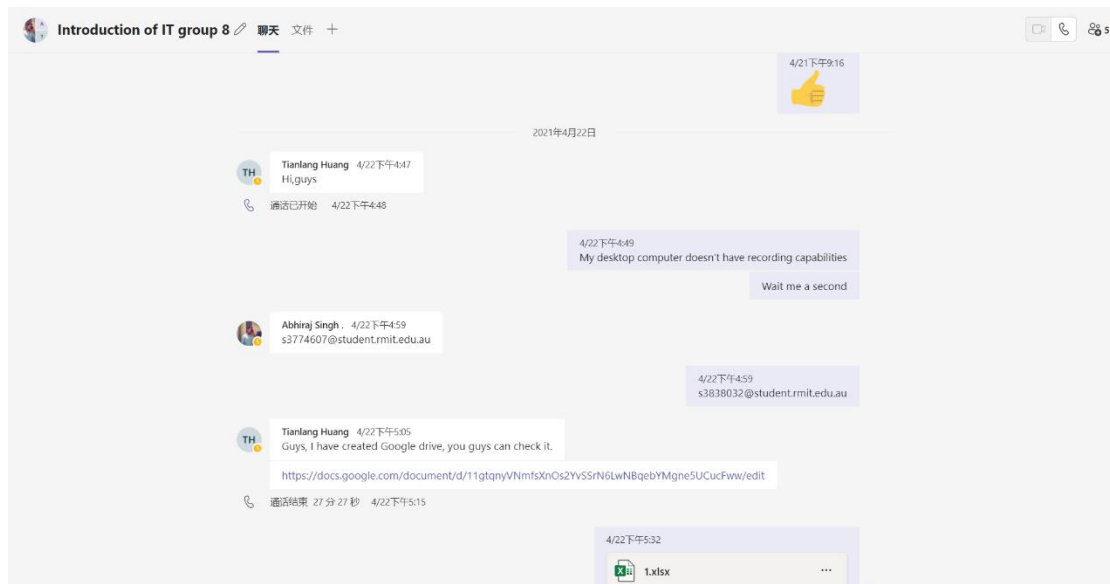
Introduction of IT group 8 聊天 文件 +

5

4/21下午9:16

👍

2021年4月22日

TH Tianlang Huang 4/22下午4:47
Hi,guys

通话已开始 4/22下午4:48

4/22下午4:49
My desktop computer doesn't have recording capabilities

Wait me a second

Abhiraj Singh . 4/22下午4:59
s3774607@student.rmit.edu.au

4/22下午4:59
s3838032@student.rmit.edu.au

TH Tianlang Huang 4/22下午5:05
Guys, I have created Google drive, you guys can check it.

https://docs.google.com/document/d/11gtqnyVNmfsXnOs2YvSSrN6LwNBqebYMgne5UCucFww/edit

通话结束 27 分 27 秒 4/22下午5:15

4/22下午5:32
1.xlsx ···